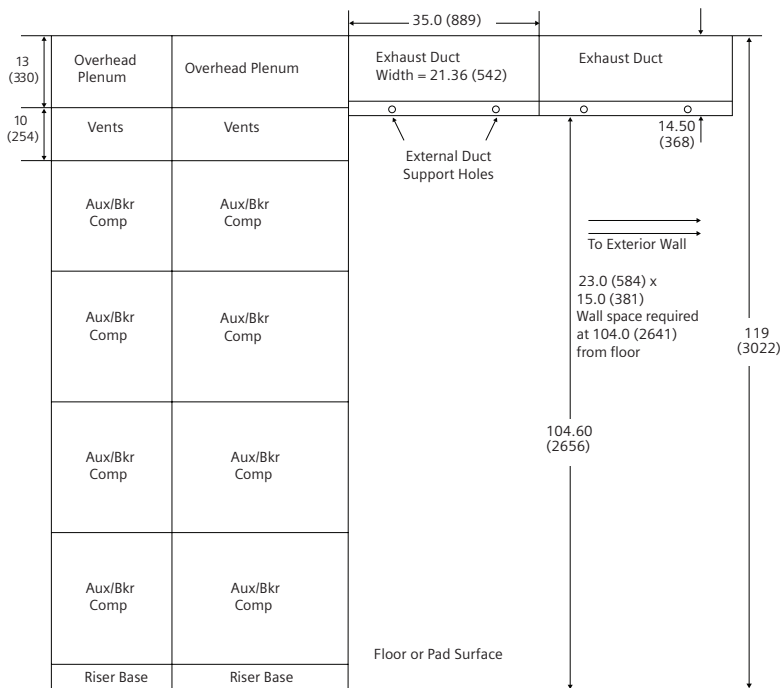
35.0 (889)

13 (330)

Overhead Plenum

Overhead Plenum

Exhaust Duct Width = 21.36 (542)

Exhaust Duct

10 (254)

Vents

Vents

14.50 (368)

External Duct Support Holes

Aux/Bkr Comp

Aux/Bkr Comp

To Exterior Wall

Aux/Bkr Comp

Aux/Bkr Comp

23.0 (584) x 15.0 (381) Wall space required at 104.0 (2641) from floor

119 (3022)

Aux/Bkr Comp

Aux/Bkr Comp

104.60 (2656)

Aux/Bkr Comp

Aux/Bkr Comp

Floor or Pad Surface

Riser Base

Riser Base